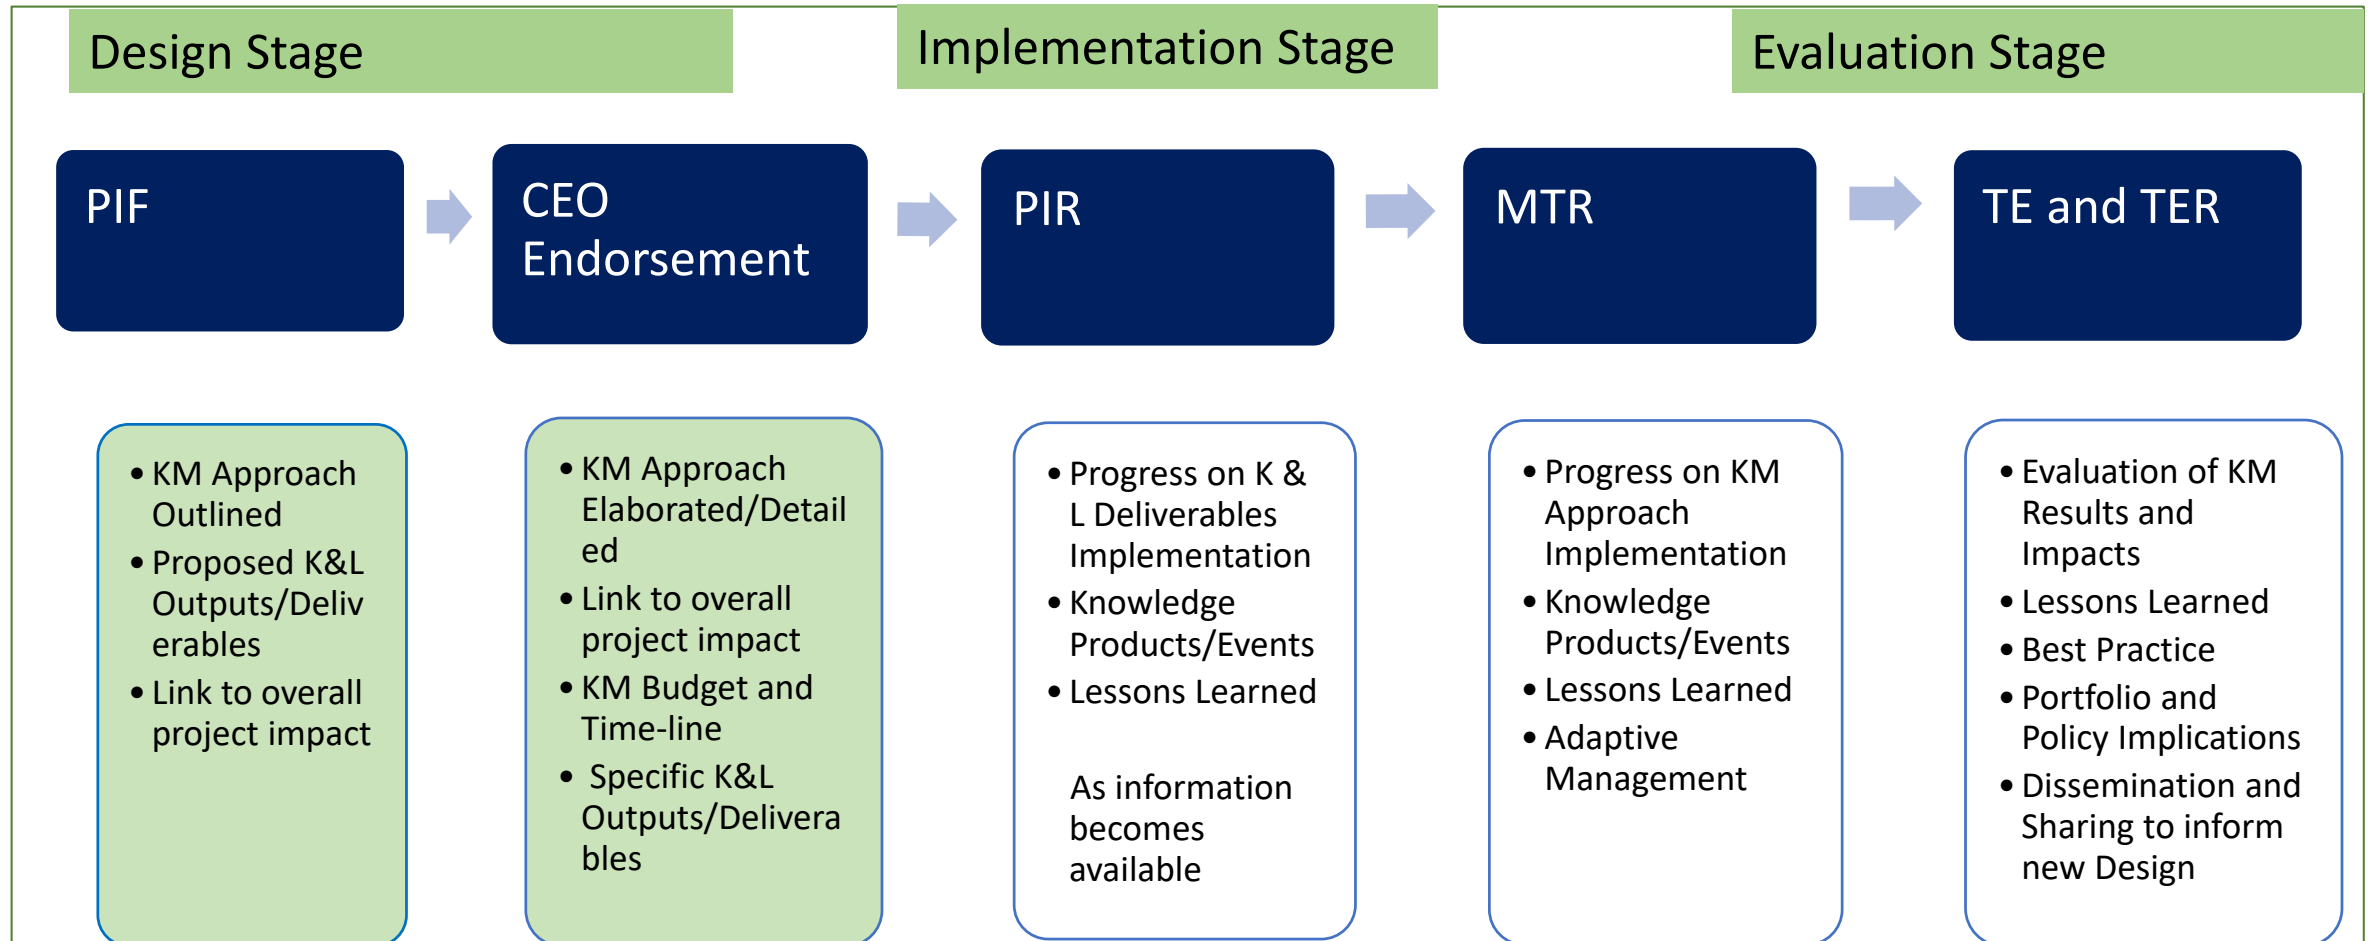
Design Stage

Implementation Stage

Evaluation Stage

PIF

CEO Endorsement

PIR

MTR

TE and TER

- KM Approach Outlined
- Proposed K&L Outputs/Deliverables
- Link to overall project impact

- KM Approach Elaborated/Detailed
- Link to overall project impact
- KM Budget and Time-line
- Specific K&L Outputs/Deliverables

- Progress on K & L Deliverables Implementation
- Knowledge Products/Events
- Lessons Learned

As information becomes available

- Progress on KM Approach Implementation
- Knowledge Products/Events
- Lessons Learned
- Adaptive Management

- Evaluation of KM Results and Impacts
- Lessons Learned
- Best Practice
- Portfolio and Policy Implications
- Dissemination and Sharing to inform new Design